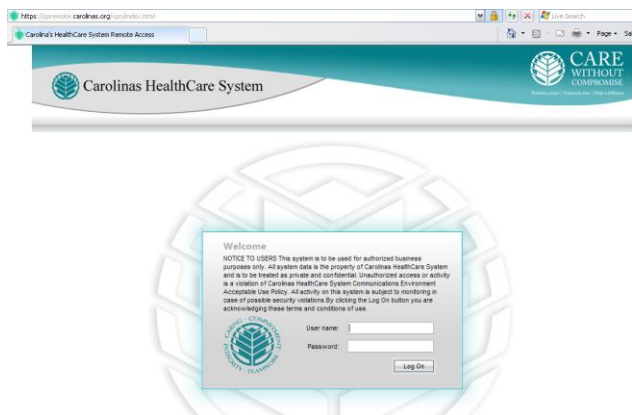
https://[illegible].carolinas.org/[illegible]/index.html

Live Search

Carolina's HealthCare System Remote Access

Page ▾ Sa

Carolinas HealthCare System

CARE WITHOUT COMPROMISE

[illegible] | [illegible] | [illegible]

Welcome

NOTICE TO USERS This system is to be used for authorized business purposes only. All system data is the property of Carolinas HealthCare System and is to be treated as private and confidential. Unauthorized access or activity is a violation of Carolinas HealthCare System Communications Environment Acceptable Use Policy. All activity on this system is subject to monitoring in case of possible security violations.By clicking the Log On button you are acknowledging these terms and conditions of use.

CARING · COMMITMENT · INTEGRITY · TEAMWORK

User name:

Password:

Log On